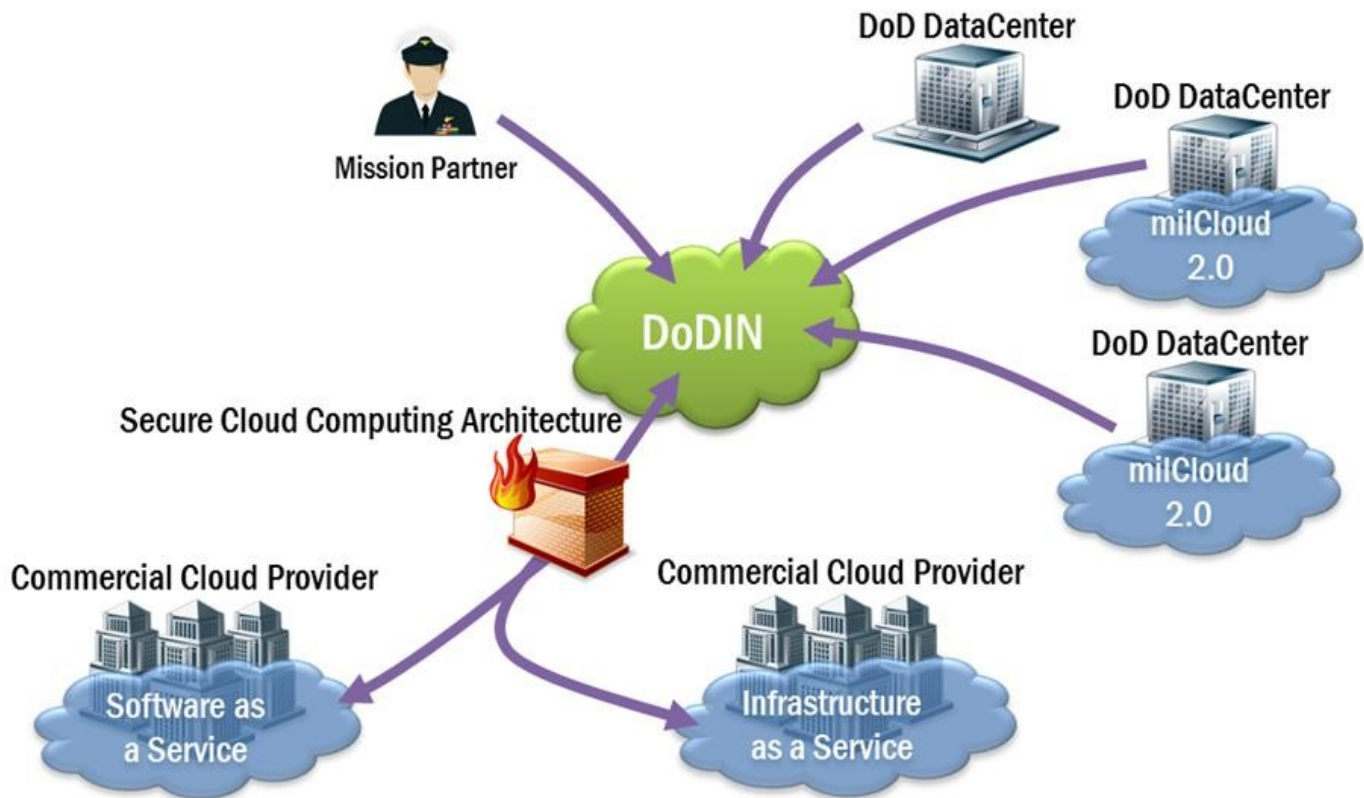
Mission Partner

DoD DataCenter

DoD DataCenter

milCloud 2.0

DoDIN

DoD DataCenter

milCloud 2.0

Secure Cloud Computing Architecture

Commercial Cloud Provider

Software as a Service

Commercial Cloud Provider

Infrastructure as a Service